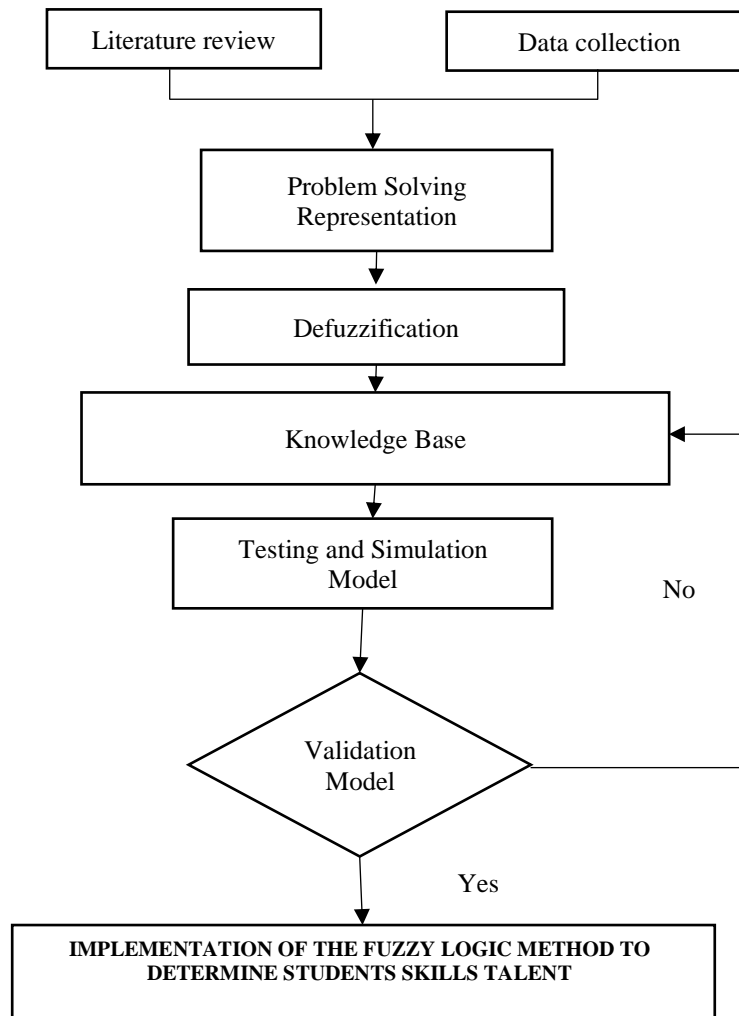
Literature review

Data collection

Problem Solving Representation

Defuzzification

Knowledge Base

Testing and Simulation Model

No

Validation Model

Yes

IMPLEMENTATION OF THE FUZZY LOGIC METHOD TO DETERMINE STUDENTS SKILLS TALENT